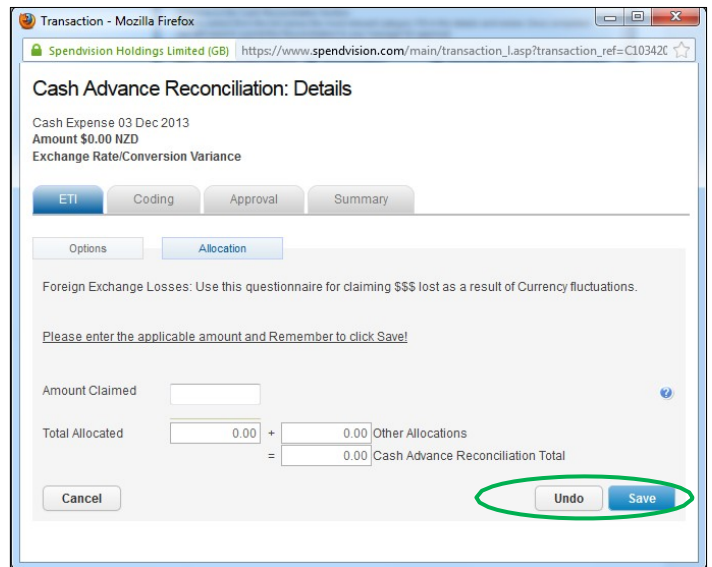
Transaction - Mozilla Firefox

Spendvision Holdings Limited (GB) https://www.spendvision.com/main/transaction_l.asp?transaction_ref=C103420

Cash Advance Reconciliation: Details

Cash Expense 03 Dec 2013
Amount $0.00 NZD
Exchange Rate/Conversion Variance

ETI | Coding | Approval | Summary

Options | Allocation

Foreign Exchange Losses: Use this questionnaire for claiming $$$ lost as a result of Currency fluctuations.

Please enter the applicable amount and Remember to click Save!

Amount Claimed

Total Allocated 0.00 + 0.00 Other Allocations
= 0.00 Cash Advance Reconciliation Total

Cancel

Undo Save